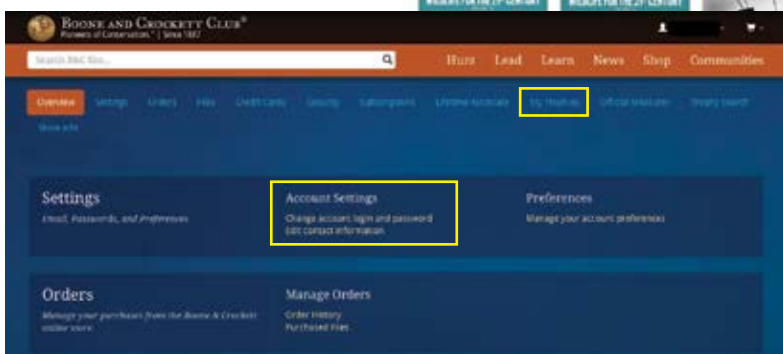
Boone and Crockett Club®
Pioneers of Conservation.™ | Since 1887

Search B&C Site...

Hunt Lead Learn News Shop Communities

Overview Settings Orders Files Credit Cards Security Subscriptions Lifetime Accolade My Trophies Official Measurer Trophy Search

Show Alll

Settings
Email, Passwords, and Preferences

Account Settings
Change account login and password
Edit contact information

Preferences
Manage your account preferences

Orders
Manage your purchases from the Boone & Crockett online store

Manage Orders
Order History
Purchased Files